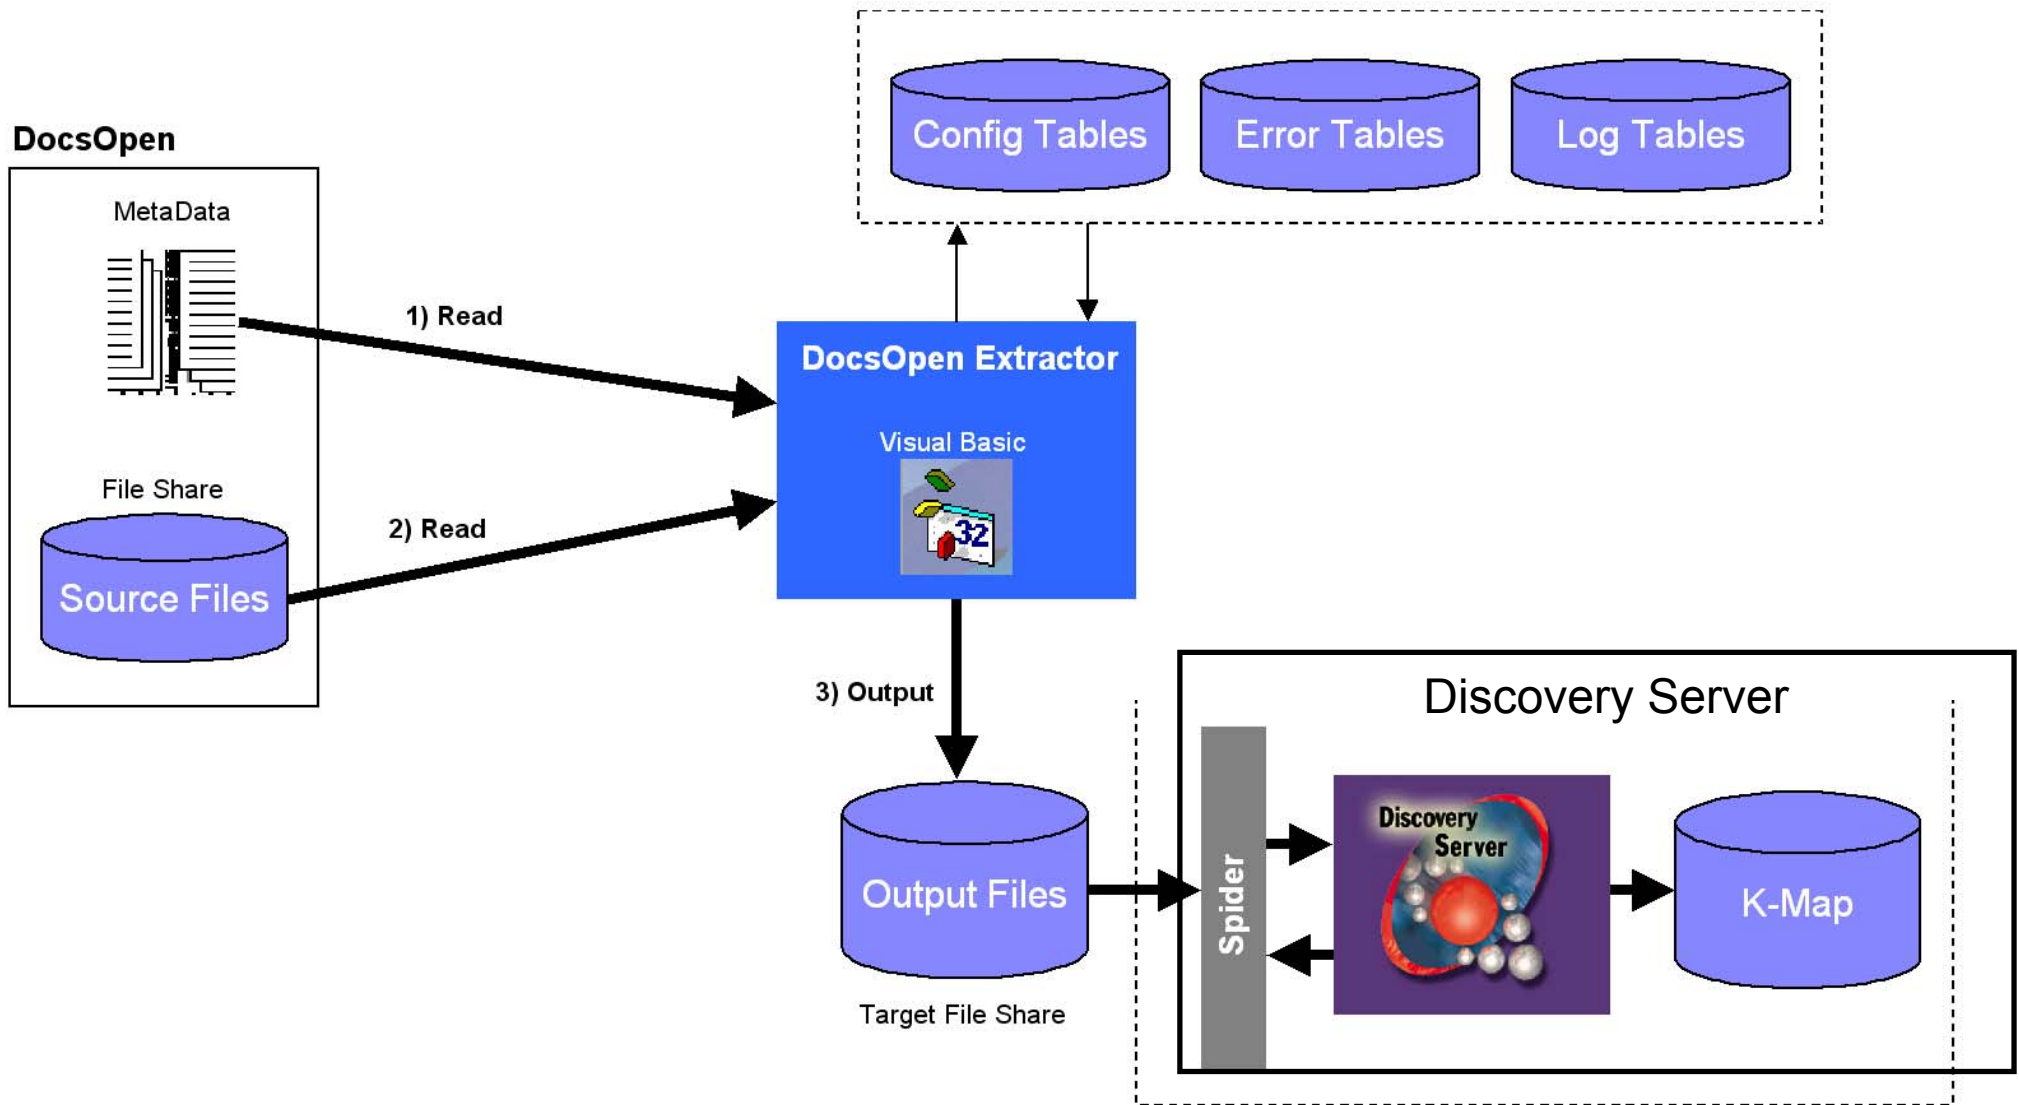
Config Tables

Error Tables

Log Tables

DocsOpen

MetaData

File Share

Source Files

1) Read

2) Read

DocsOpen Extractor

Visual Basic

32

3) Output

Output Files

Target File Share

Discovery Server

Spider

Discovery Server

K-Map